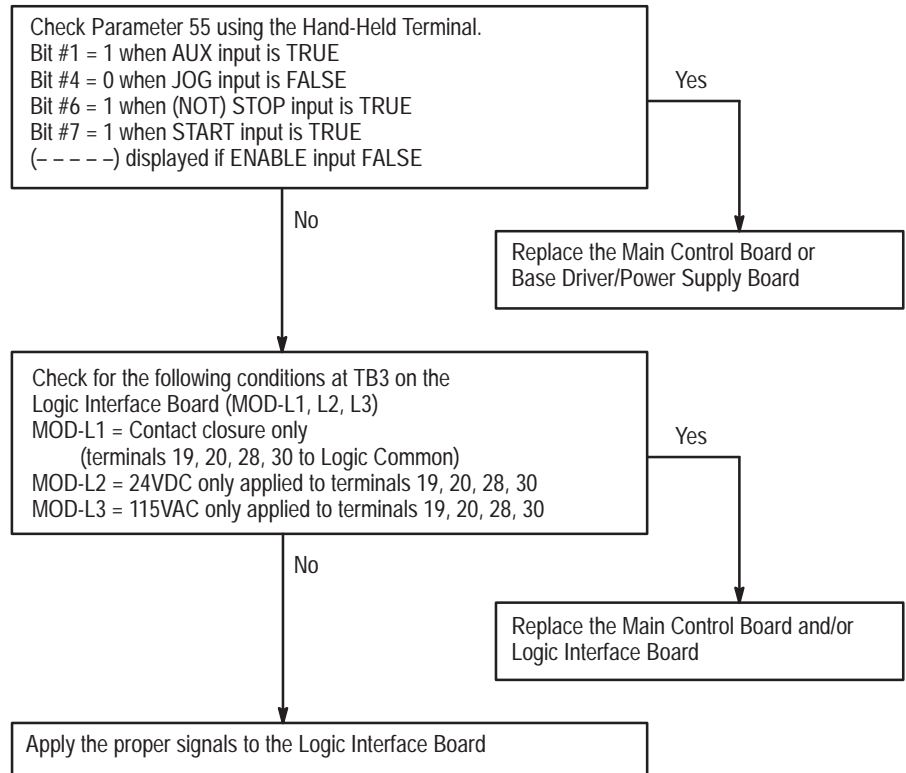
Check Parameter 55 using the Hand-Held Terminal.
Bit #1 = 1 when AUX input is TRUE
Bit #4 = 0 when JOG input is FALSE
Bit #6 = 1 when (NOT) STOP input is TRUE
Bit #7 = 1 when START input is TRUE
(– – – – –) displayed if ENABLE input FALSE

Yes

Replace the Main Control Board or Base Driver/Power Supply Board

No

Check for the following conditions at TB3 on the Logic Interface Board (MOD-L1, L2, L3)
MOD-L1 = Contact closure only
(terminals 19, 20, 28, 30 to Logic Common)
MOD-L2 = 24VDC only applied to terminals 19, 20, 28, 30
MOD-L3 = 115VAC only applied to terminals 19, 20, 28, 30

Yes

Replace the Main Control Board and/or Logic Interface Board

No

Apply the proper signals to the Logic Interface Board